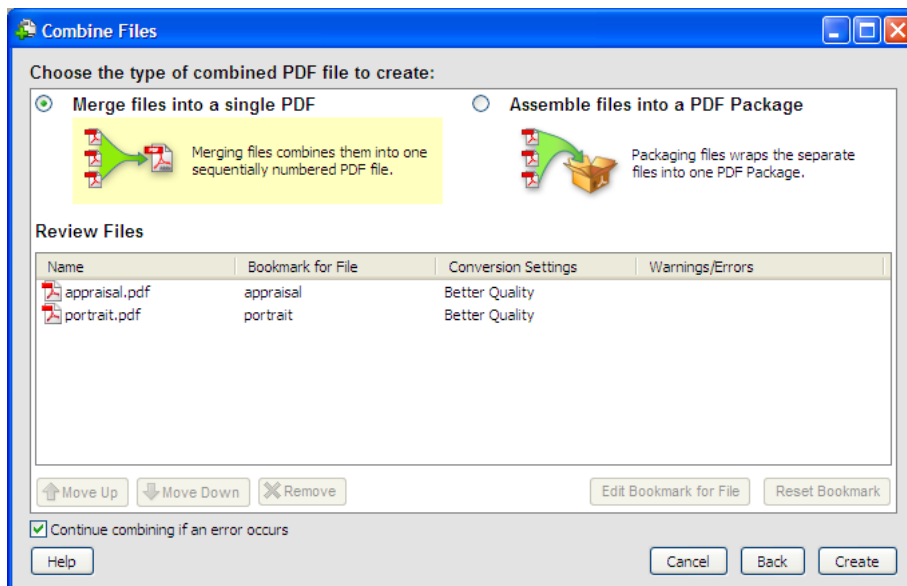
Combine Files

Choose the type of combined PDF file to create:

Merge files into a single PDF

Merging files combines them into one sequentially numbered PDF file.

Assemble files into a PDF Package

Packaging files wraps the separate files into one PDF Package.

Review Files

| Name | Bookmark for File | Conversion Settings | Warnings/Errors |
|---|---|---|---|
| appraisal.pdf | appraisal | Better Quality | |
| portrait.pdf | portrait | Better Quality | |

Move Up Move Down Remove Edit Bookmark for File Reset Bookmark

Continue combining if an error occurs

Help Cancel Back Create